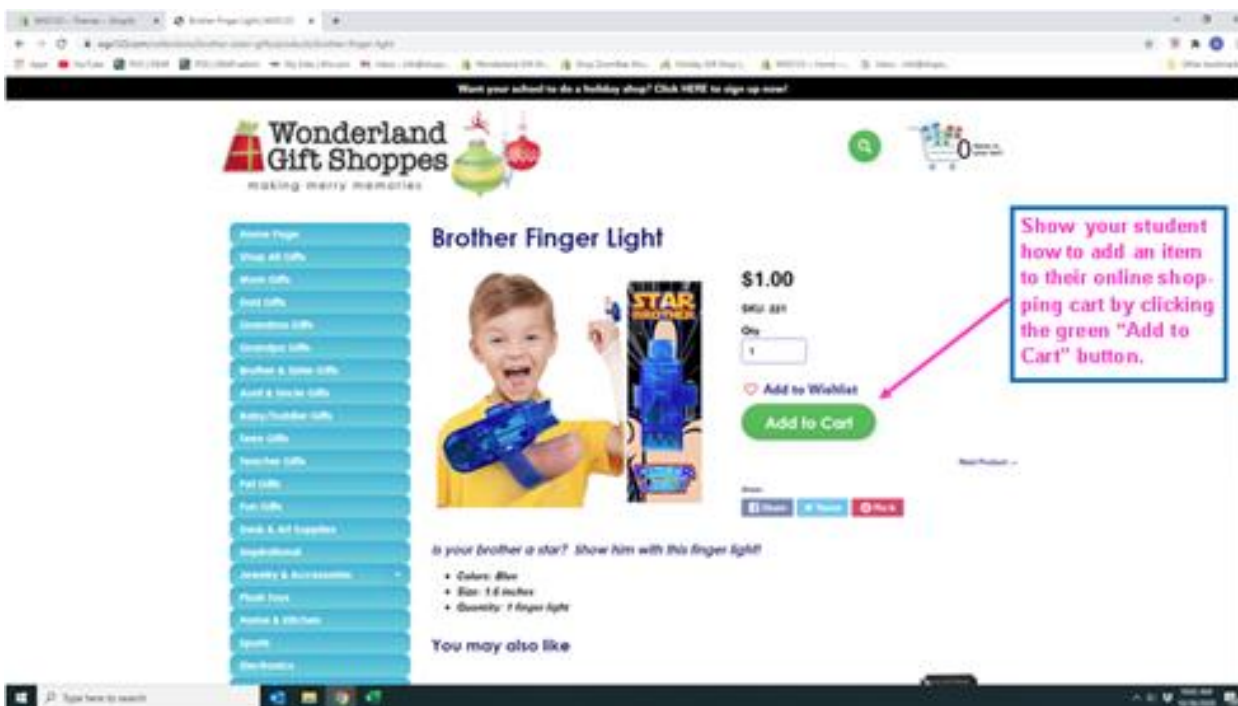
Want your school to do a holiday shop? Click HERE to sign up now!

Wonderland Gift Shoppes
making merry memories

0

Home Page
Shop All Gifts
Mom Gifts
Dad Gifts
Grandma Gifts
Grandpa Gifts
Brother & Sister Gifts
Aunt & Uncle Gifts
Baby/Toddler Gifts
Teen Gifts
Teacher Gifts
Pet Gifts
Fun Gifts
Desk & Art Supplies
Inspirational
Jewelry & Accessories
Plush Toys
Home & Kitchen
Sports
Electronics

Brother Finger Light

STAR BROTHER

$1.00

SKU: 221

Qty

1

Add to Wishlist

Add to Cart

Next Product →

Share

Share Tweet Pin it

Is your brother a star? Show him with this finger light!

• Colors: Blue
• Size: 1.5 inches
• Quantity: 1 finger light

You may also like

Show your student how to add an item to their online shopping cart by clicking the green "Add to Cart" button.

Type here to search